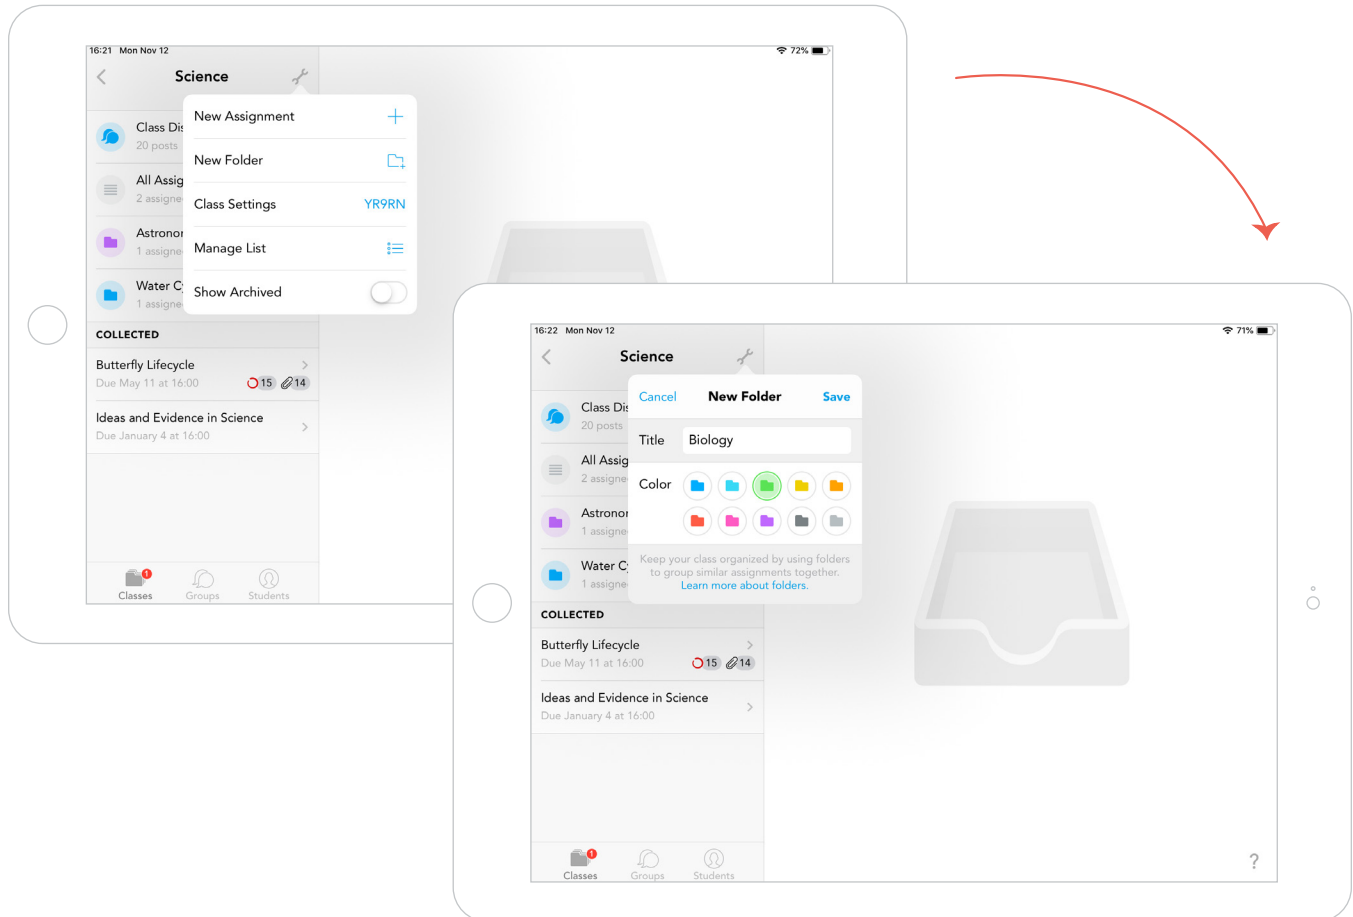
16:21 Mon Nov 12
72%

Science

Class Dis
20 posts

All Assig
2 assigne

Astronor
1 assigne

Water C
1 assigne

New Assignment
New Folder
Class Settings YR9RN
Manage List
Show Archived

COLLECTED

Butterfly Lifecycle
Due May 11 at 16:00
15 14

Ideas and Evidence in Science
Due January 4 at 16:00

1
Classes Groups Students

16:22 Mon Nov 12
71%

Science

Class Dis
20 posts

All Assig
2 assigne

Astronor
1 assigne

Water C
1 assigne

Cancel New Folder Save

Title Biology

Color

Keep your class organized by using folders to group similar assignments together.
Learn more about folders.

COLLECTED

Butterfly Lifecycle
Due May 11 at 16:00
15 14

Ideas and Evidence in Science
Due January 4 at 16:00

1
Classes Groups Students

?